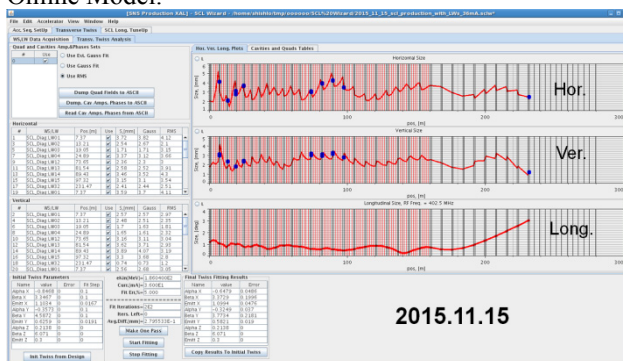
Online Model:

[SNS Production XAL] - SCL Wizard - /home/shishlo/tmp/xxxxxx/SCL%20Wizard_2015_11_15_scl_production_with_LWs_38mA.sclw*

File Edit Accelerator View Window Help

Acc. Seq. Setup | Transverse Twiss | SCL Long. TuneUp

WS/LW Data Acquisition | Trans. Twiss Analysis

Quad and Cavities Amp.&Phases Sets

Use Ext. Gauss Fit

Use Gauss Fit

Use RMS

Dump Quad Fields to ASCII

Dump. Cav. Amps. Phases to ASCII

Read Cav. Amps. Phases from ASCII

Hor. Ver. Long. Plots | Cavities and Quads Tables

Horizontal Size

Hor.

Vertical Size

Ver.

Longitudinal Size, Rf Freq. = 402.5 MHz

Long.

pos, [m]

Horizontal

| # | WS/LW | Pos.[m] | Use | S.[mm] | Gauss | RMS |
|---|---|---|---|---|---|---|
| 1 | SCL_Diag:LW01 | 7.37 | | 3.72 | 2.62 | 4.12 |
| 2 | SCL_Diag:LW02 | 11.21 | | 2.54 | 2.67 | 2.1 |
| 3 | SCL_Diag:LW03 | 15.05 | | 1.71 | 1.71 | 1.15 |
| 4 | SCL_Diag:LW04 | 24.89 | | 2.17 | 2.12 | 2.08 |

Vertical

| # | WS/LW | Pos.[m] | Use | S.[mm] | Gauss | RMS |
|---|---|---|---|---|---|---|
| 1 | SCL_Diag:LW01 | 7.37 | | 2.57 | 2.57 | 2.67 |
| 2 | SCL_Diag:LW02 | 11.21 | | 2.46 | 2.51 | 2.55 |

Initial Twiss Parameters

| Name | value | Error | Fit Step |
|---|---|---|---|
| Alpha X | -0.8408 | 0 | 0.1 |
| Beta X | 3.3467 | 0 | 0.1 |
| Emitt X | 1.1074 | 0 | 0.0157 |
| Alpha Y | -0.2575 | 0 | 0.1 |
| Beta Y | 4.5372 | 0 | 0.1 |
| Emitt Y | 0.6259 | 0 | 0.0131 |
| Alpha Z | 0.2138 | 0 | 0 |
| Beta Z | 0.071 | 0 | 0 |
| Emitt Z | 0.3 | 0 | 0 |

Init. Twiss from Design

Fit Iterations=[50]

Iters. Left=0

Make One Pass

Start Fitting

Stop Fitting

Final Twiss Fitting Results

| Name | value | Error |
|---|---|---|
| Alpha X | -0.8479 | 0.0488 |
| Beta X | 3.3729 | 0.1666 |
| Emitt X | 1.0894 | 0.0476 |
| Alpha Y | -0.1249 | 0.037 |
| Beta Y | 3.7754 | 0.1301 |
| Emitt Y | 0.582 | 0.018 |
| Alpha Z | 0.2138 | 0 |
| Beta Z | 0.071 | 0 |
| Emitt Z | 0.3 | 0 |

Copy Results To Initial Twiss

2015.11.15